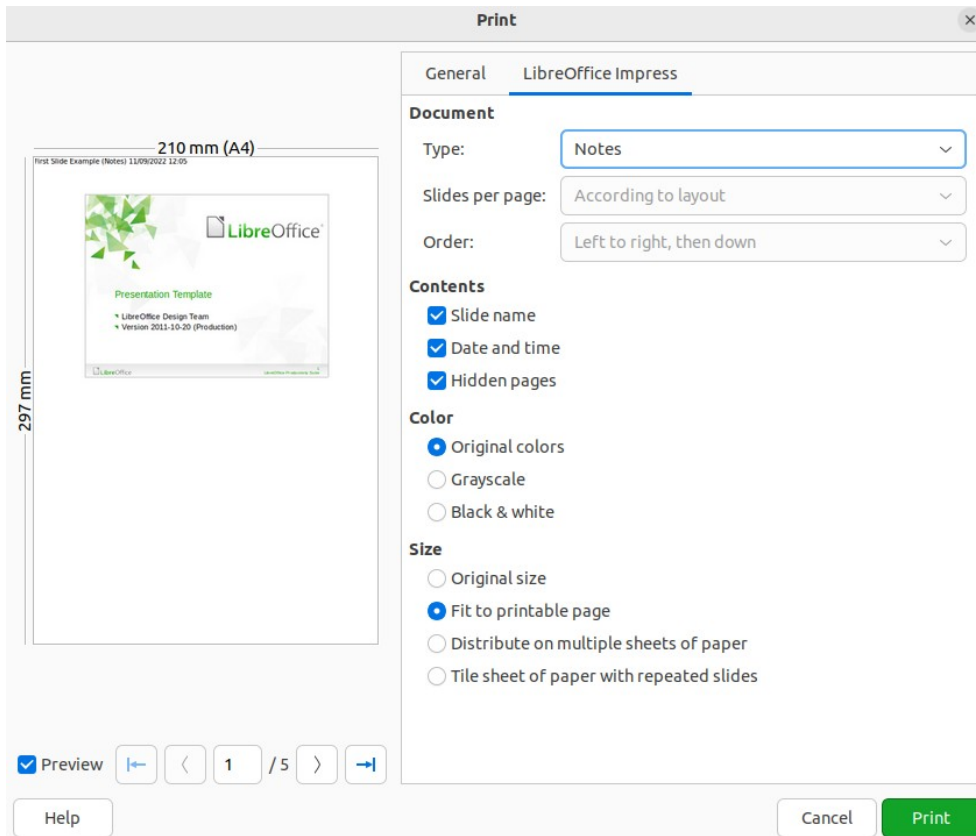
Print

210 mm (A4)

297 mm

First Slide Example (Notes) 11/09/2022 12:05

LibreOffice

Presentation Template

LibreOffice Design Team
Version 2011-10-20 (Production)

LibreOffice

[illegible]

General | LibreOffice Impress

Document

Type: Notes

Slides per page: According to layout

Order: Left to right, then down

Contents

Slide name

Date and time

Hidden pages

Color

Original colors

Grayscale

Black & white

Size

Original size

Fit to printable page

Distribute on multiple sheets of paper

Tile sheet of paper with repeated slides

Preview

1 / 5

Help

Cancel

Print